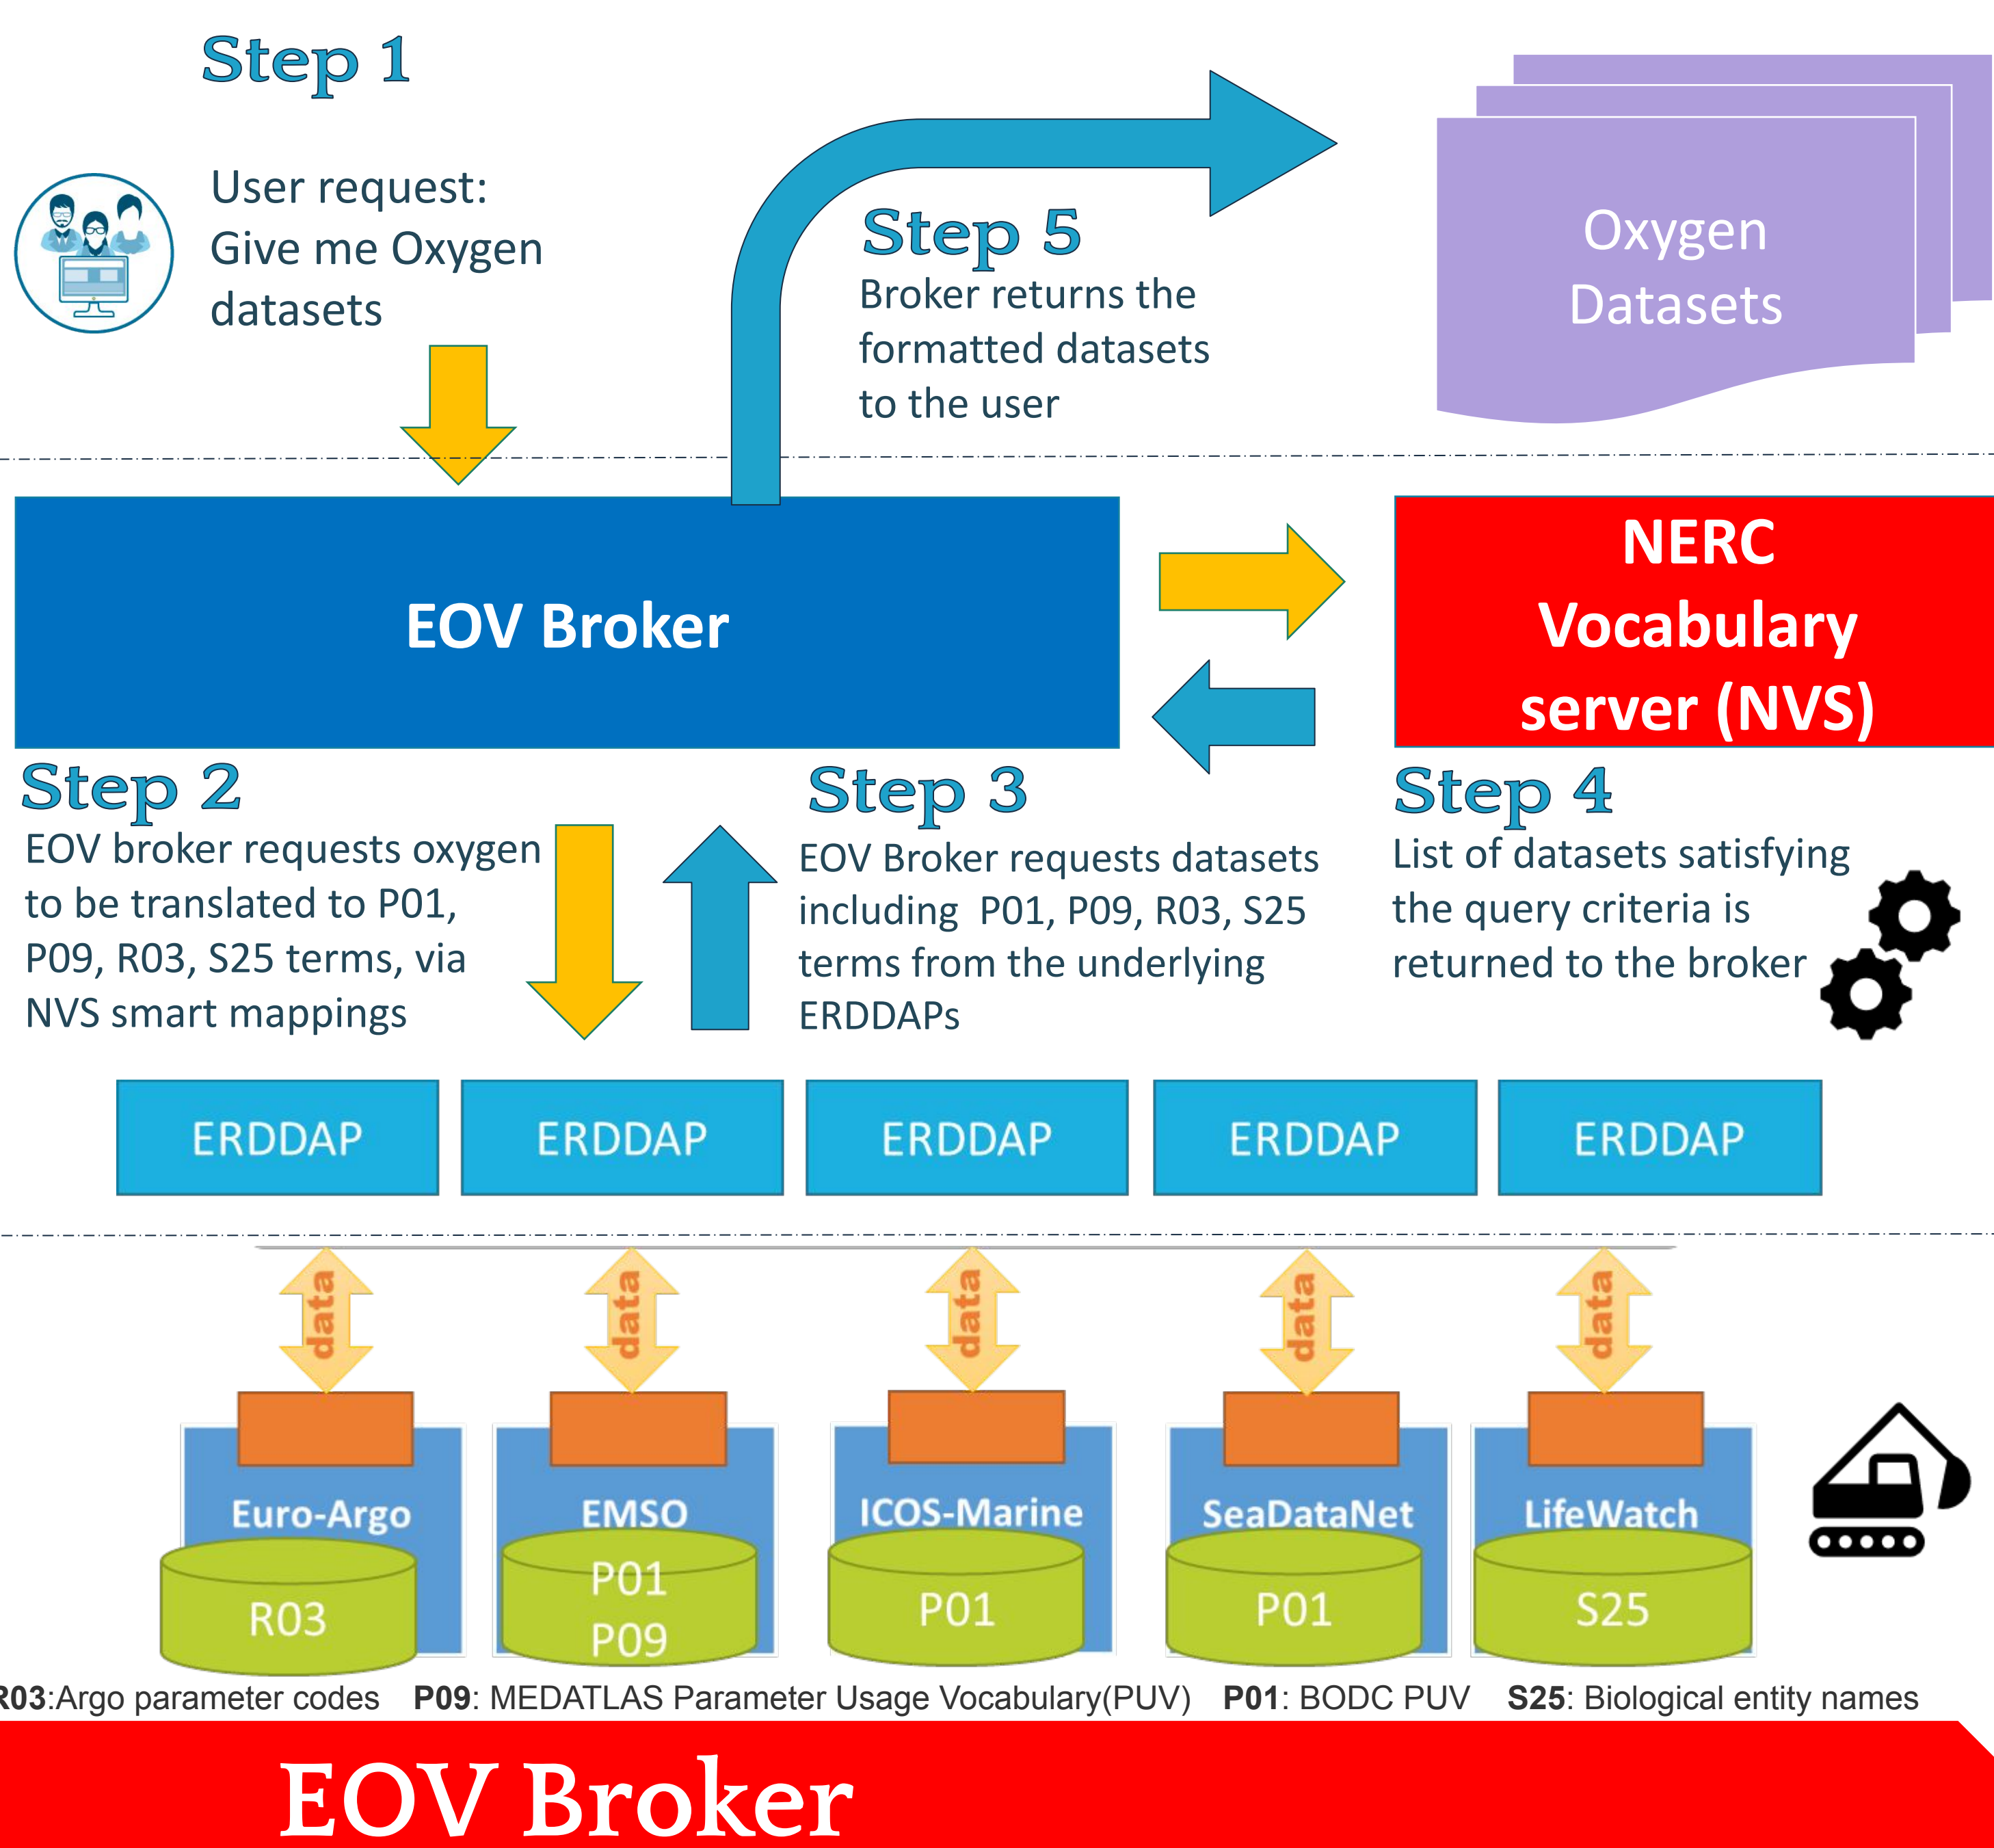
Step 1

User request: Give me Oxygen datasets

Step 5
Broker returns the formatted datasets to the user

Oxygen Datasets

EOV Broker

NERC Vocabulary server (NVS)

Step 2
EOV broker requests oxygen to be translated to P01, P09, R03, S25 terms, via NVS smart mappings

Step 3
EOV Broker requests datasets including P01, P09, R03, S25 terms from the underlying ERDDAPs

Step 4
List of datasets satisfying the query criteria is returned to the broker

ERDDAP
ERDDAP
ERDDAP
ERDDAP
ERDDAP

data
data
data
data
data

Euro-Argo
R03

EMSO
P01
P09

ICOS-Marine
P01

SeaDataNet
P01

LifeWatch
S25

R03:Argo parameter codes **P09**: MEDATLAS Parameter Usage Vocabulary(PUV) **P01**: BODC PUV **S25**: Biological entity names

EOV Broker